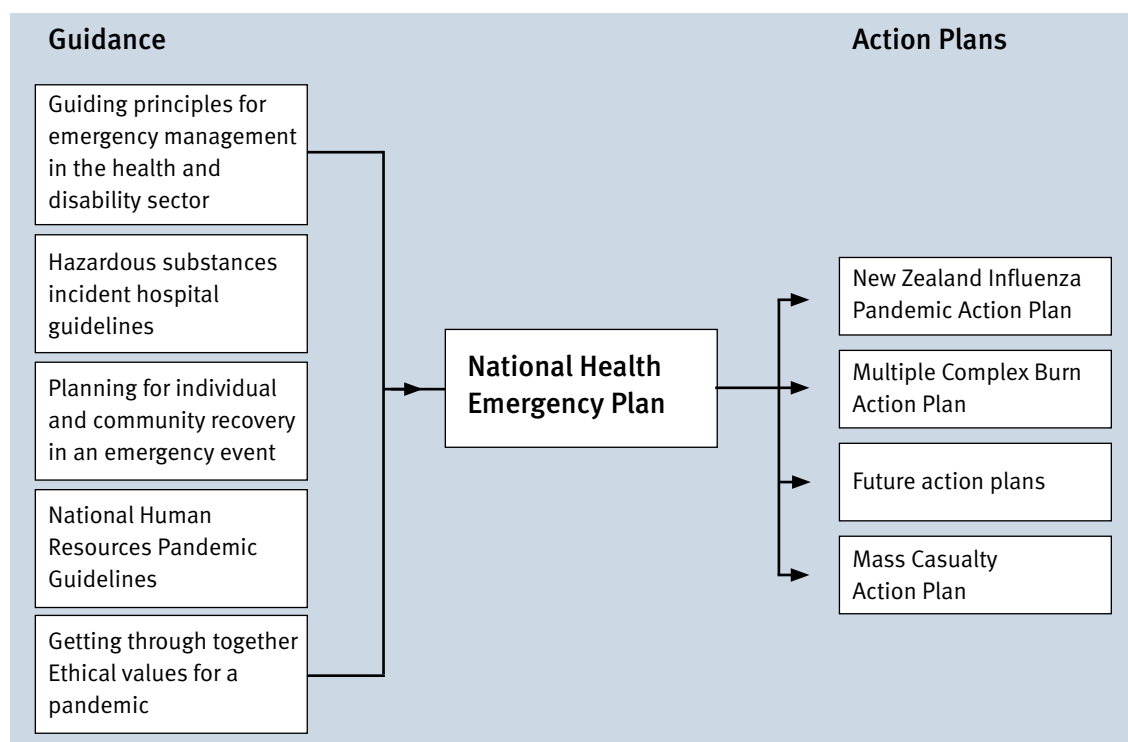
Guidance

Action Plans

Guiding principles for emergency management in the health and disability sector

Hazardous substances incident hospital guidelines

Planning for individual and community recovery in an emergency event

National Human Resources Pandemic Guidelines

Getting through together Ethical values for a pandemic

National Health Emergency Plan

New Zealand Influenza Pandemic Action Plan

Multiple Complex Burn Action Plan

Future action plans

Mass Casualty Action Plan